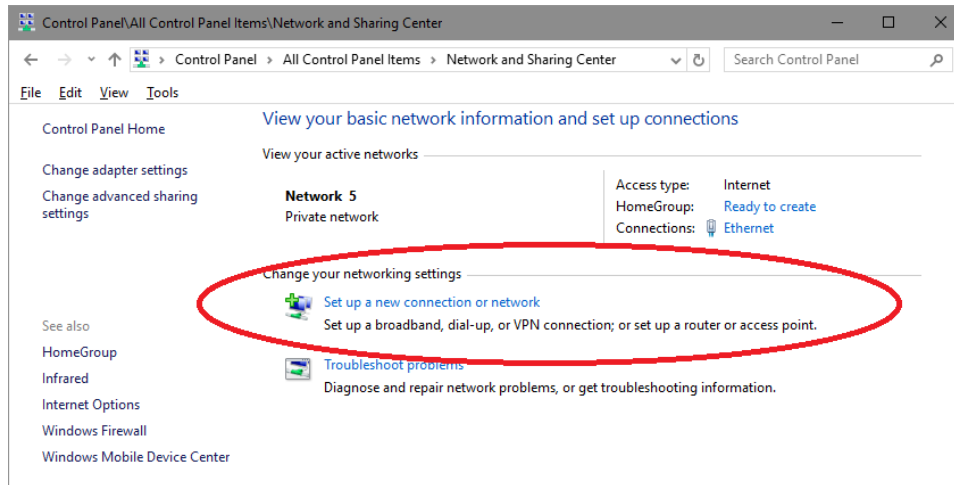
Control Panel\All Control Panel Items\Network and Sharing Center

Control Panel > All Control Panel Items > Network and Sharing Center

Search Control Panel

File Edit View Tools

Control Panel Home

Change adapter settings

Change advanced sharing settings

View your basic network information and set up connections

View your active networks

Network 5
Private network

Access type: Internet
HomeGroup: Ready to create
Connections: Ethernet

Change your networking settings

Set up a new connection or network
Set up a broadband, dial-up, or VPN connection; or set up a router or access point.

Troubleshoot problems
Diagnose and repair network problems, or get troubleshooting information.

See also

HomeGroup

Infrared

Internet Options

Windows Firewall

Windows Mobile Device Center